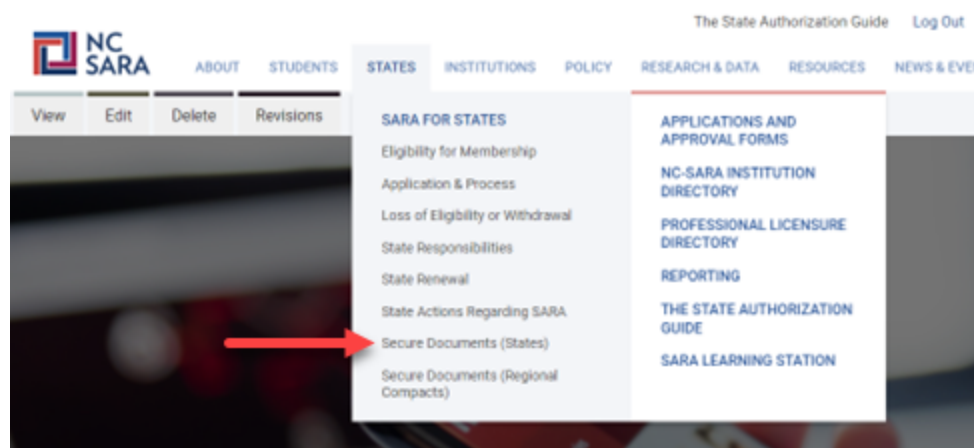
The State Authorization Guide Log Out

NC SARA

ABOUT STUDENTS STATES INSTITUTIONS POLICY RESEARCH & DATA RESOURCES NEWS & EVE

View Edit Delete Revisions

SARA FOR STATES
Eligibility for Membership
Application & Process
Loss of Eligibility or Withdrawal
State Responsibilities
State Renewal
State Actions Regarding SARA
Secure Documents (States)
Secure Documents (Regional Compacts)

APPLICATIONS AND APPROVAL FORMS
NC-SARA INSTITUTION DIRECTORY
PROFESSIONAL LICENSURE DIRECTORY
REPORTING
THE STATE AUTHORIZATION GUIDE
SARA LEARNING STATION